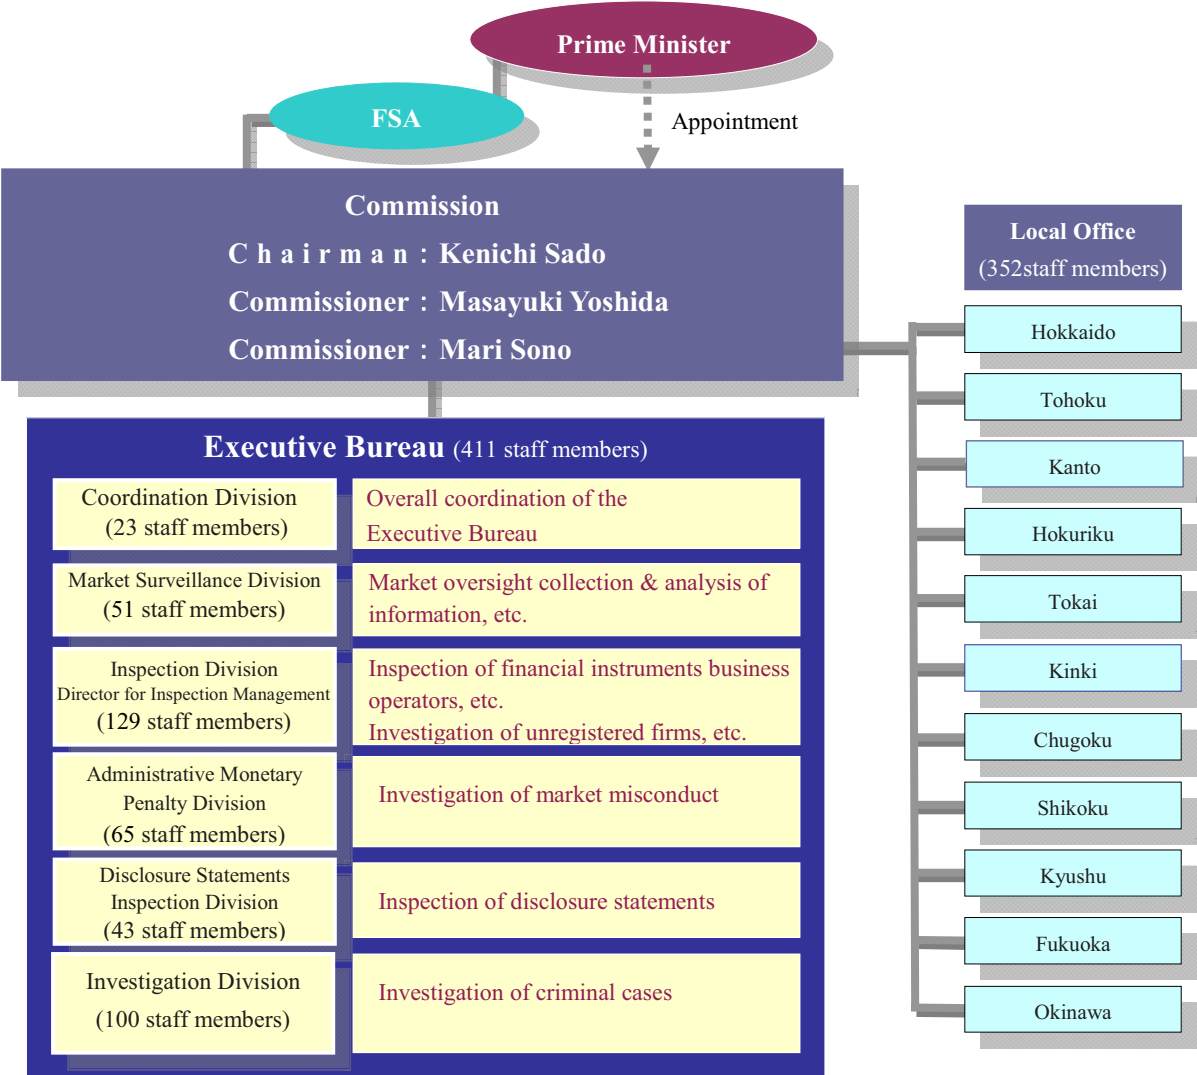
Prime Minister

FSA

Appointment

Commission
C h a i r m a n : Kenichi Sado
Commissioner : Masayuki Yoshida
Commissioner : Mari Sono

Local Office
(352staff members)

Hokkaido
Tohoku
Kanto
Hokuriku
Tokai
Kinki
Chugoku
Shikoku
Kyushu
Fukuoka
Okinawa

Executive Bureau (411 staff members)

| | |
|---|---|
| Coordination Division (23 staff members) | Overall coordination of the Executive Bureau |
| Market Surveillance Division (51 staff members) | Market oversight collection & analysis of information, etc. |
| Inspection Division Director for Inspection Management (129 staff members) | Inspection of financial instruments business operators, etc. Investigation of unregistered firms, etc. |
| Administrative Monetary Penalty Division (65 staff members) | Investigation of market misconduct |
| Disclosure Statements Inspection Division (43 staff members) | Inspection of disclosure statements |
| Investigation Division (100 staff members) | Investigation of criminal cases |